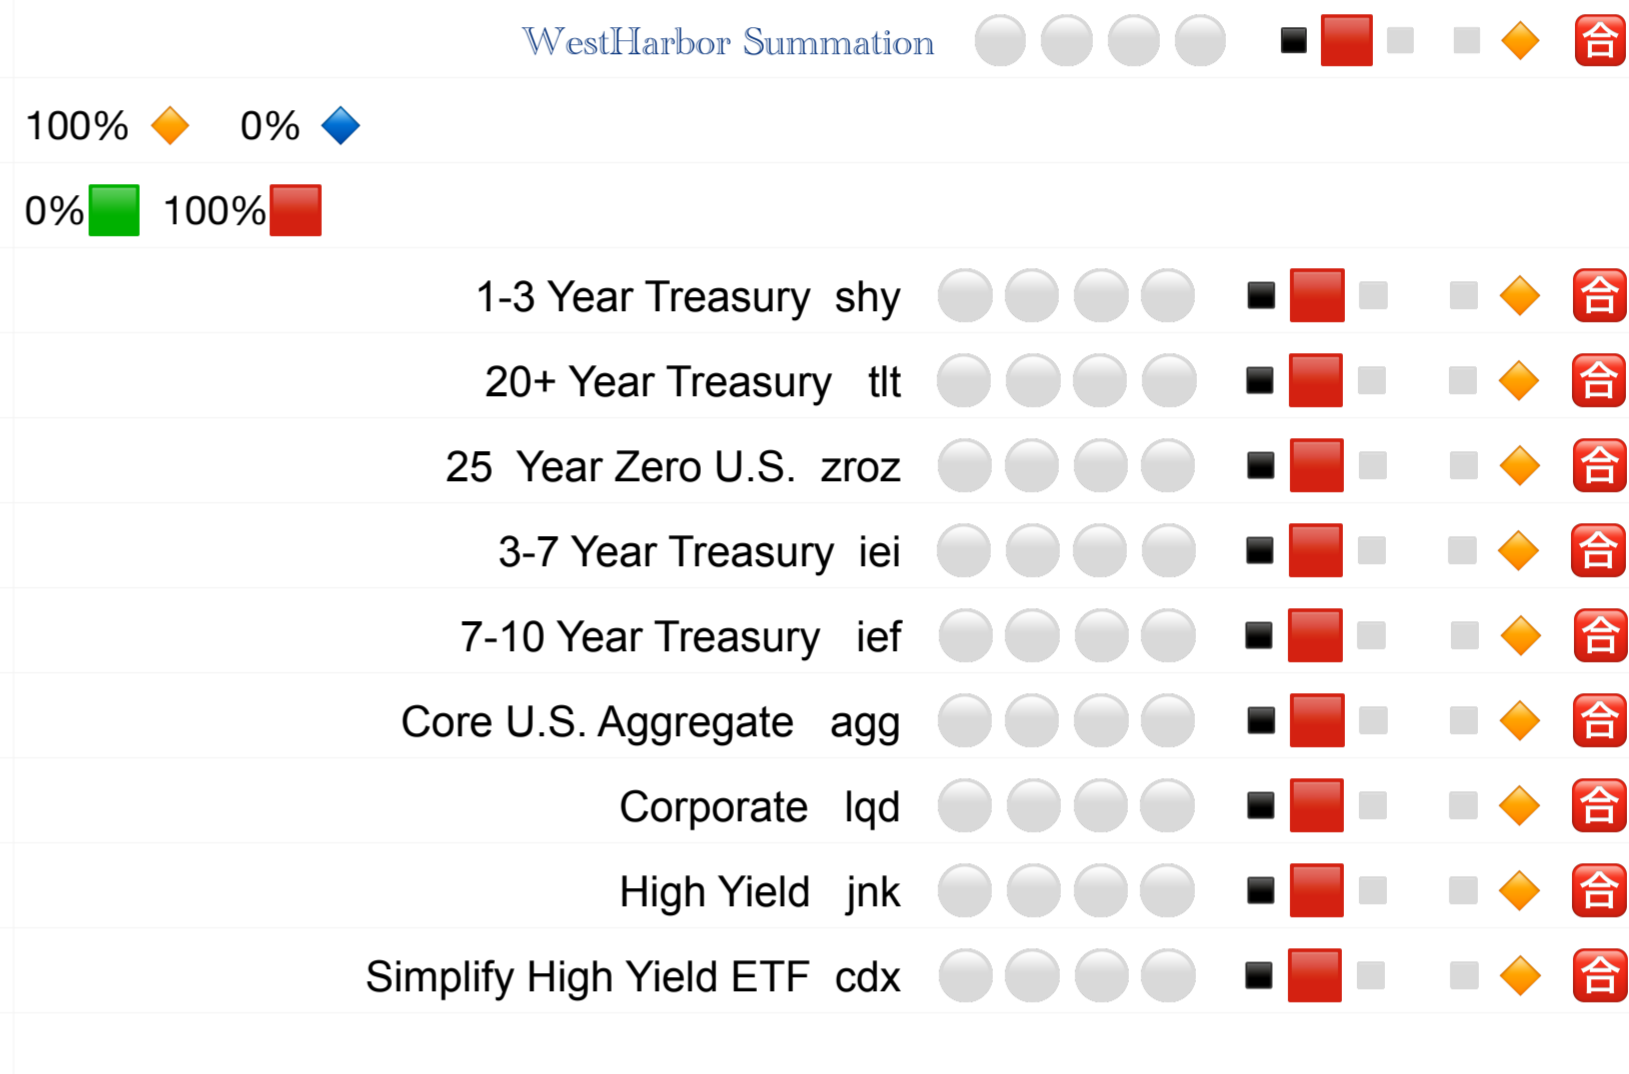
WestHarbor Summation 🈴

100% 0%

0% 100%

1-3 Year Treasury shy 🈴

20+ Year Treasury tlt 🈴

25 Year Zero U.S. zroz 🈴

3-7 Year Treasury iei 🈴

7-10 Year Treasury ief 🈴

Core U.S. Aggregate agg 🈴

Corporate lqd 🈴

High Yield jnk 🈴

Simplify High Yield ETF cdx 🈴